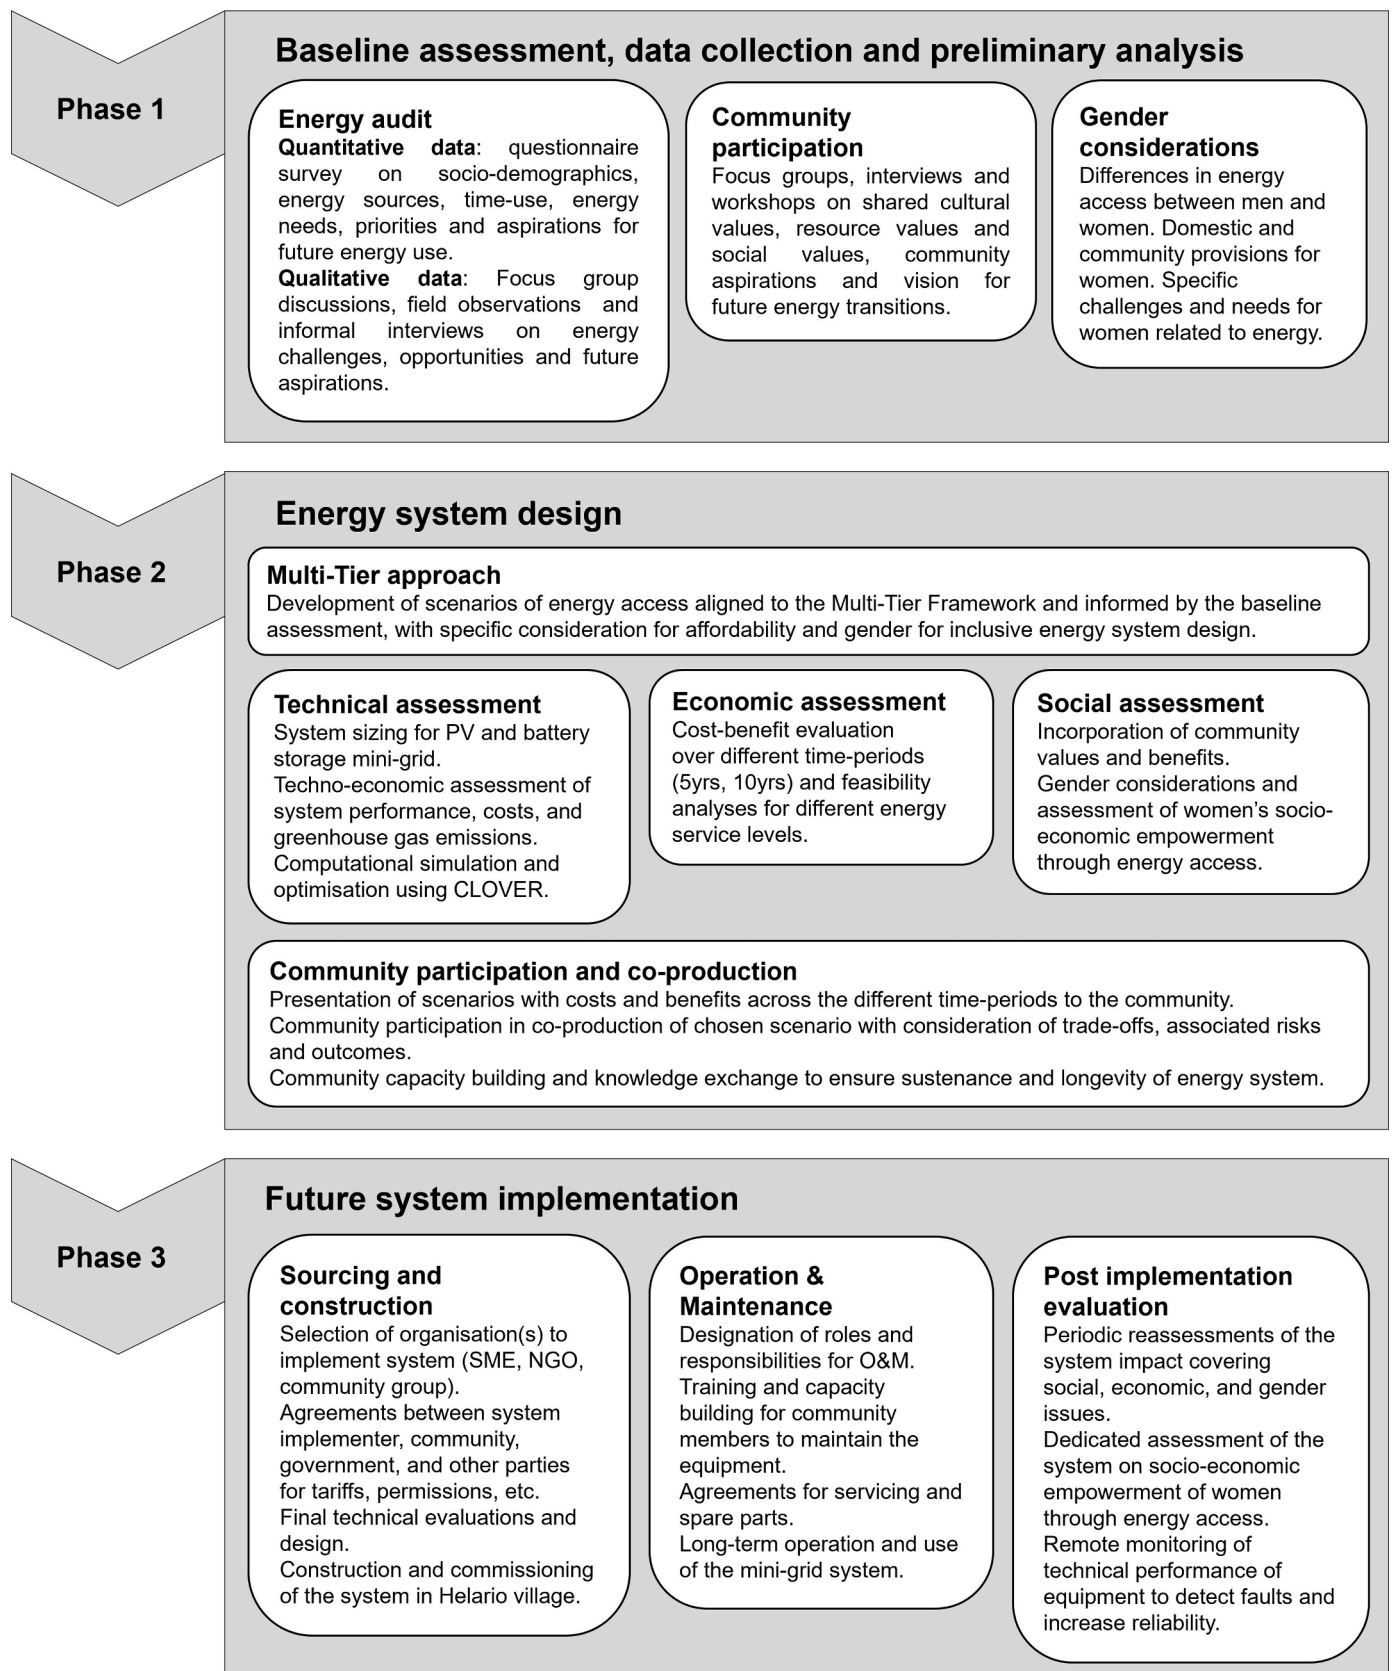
Phase 1

Baseline assessment, data collection and preliminary analysis

Energy audit
**Quantitative data**: questionnaire survey on socio-demographics, energy sources, time-use, energy needs, priorities and aspirations for future energy use.
**Qualitative data**: Focus group discussions, field observations and informal interviews on energy challenges, opportunities and future aspirations.

Community participation
Focus groups, interviews and workshops on shared cultural values, resource values and social values, community aspirations and vision for future energy transitions.

Gender considerations
Differences in energy access between men and women. Domestic and community provisions for women. Specific challenges and needs for women related to energy.

Phase 2

Energy system design

Multi-Tier approach
Development of scenarios of energy access aligned to the Multi-Tier Framework and informed by the baseline assessment, with specific consideration for affordability and gender for inclusive energy system design.

Technical assessment
System sizing for PV and battery storage mini-grid.
Techno-economic assessment of system performance, costs, and greenhouse gas emissions.
Computational simulation and optimisation using CLOVER.

Economic assessment
Cost-benefit evaluation over different time-periods (5yrs, 10yrs) and feasibility analyses for different energy service levels.

Social assessment
Incorporation of community values and benefits.
Gender considerations and assessment of women's socio-economic empowerment through energy access.

Community participation and co-production
Presentation of scenarios with costs and benefits across the different time-periods to the community.
Community participation in co-production of chosen scenario with consideration of trade-offs, associated risks and outcomes.
Community capacity building and knowledge exchange to ensure sustenance and longevity of energy system.

Phase 3

Future system implementation

Sourcing and construction
Selection of organisation(s) to implement system (SME, NGO, community group).
Agreements between system implementer, community, government, and other parties for tariffs, permissions, etc.
Final technical evaluations and design.
Construction and commissioning of the system in Helario village.

Operation & Maintenance
Designation of roles and responsibilities for O&M.
Training and capacity building for community members to maintain the equipment.
Agreements for servicing and spare parts.
Long-term operation and use of the mini-grid system.

Post implementation evaluation
Periodic reassessments of the system impact covering social, economic, and gender issues.
Dedicated assessment of the system on socio-economic empowerment of women through energy access.
Remote monitoring of technical performance of equipment to detect faults and increase reliability.